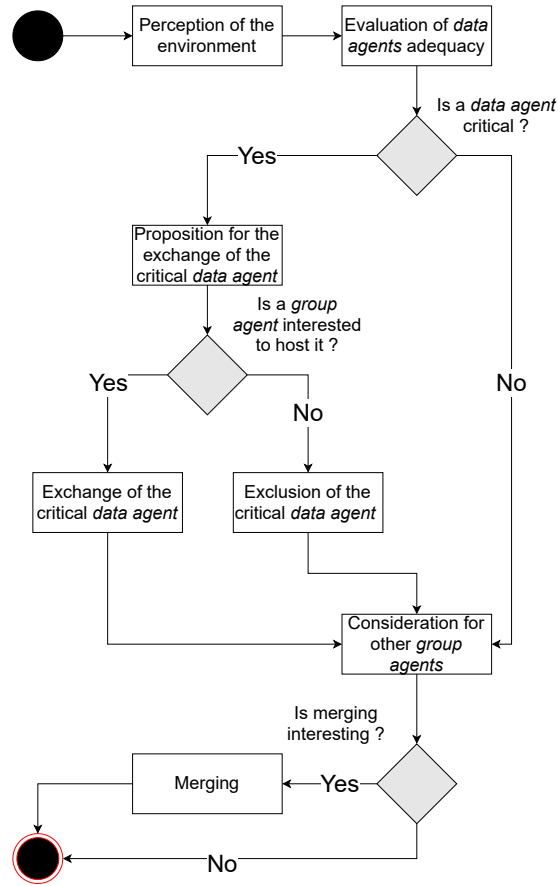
Perception of the environment

Evaluation of data agents adequacy

Is a data agent critical ?

Yes

No

Proposition for the exchange of the critical data agent

Is a group agent interested to host it ?

Yes

No

Exchange of the critical data agent

Exclusion of the critical data agent

Consideration for other group agents

Is merging interesting ?

Yes

Merging

No